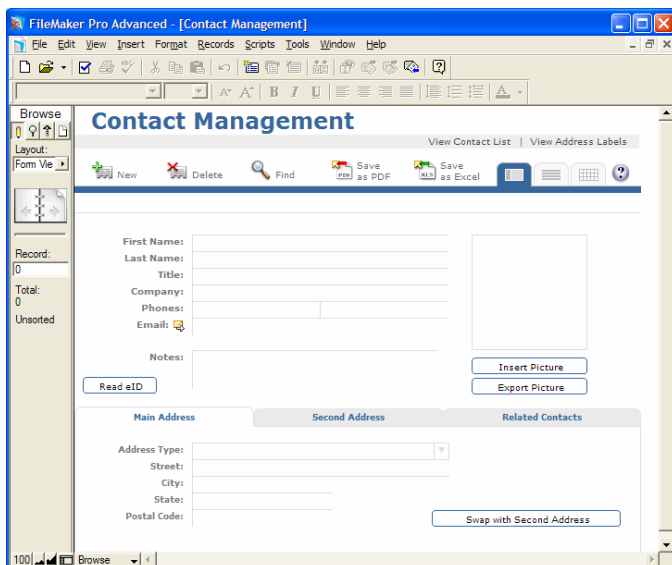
FileMaker Pro Advanced - [Contact Management]

File Edit View Insert Format Records Scripts Tools Window Help

Browse

Layout:

Form Vie

Record:

0

Total:

0

Unsorted

Contact Management

View Contact List | View Address Labels

New Delete Find Save as PDF Save as Excel

First Name:

Last Name:

Title:

Company:

Phones:

Email:

Notes:

Read eID

Insert Picture

Export Picture

Main Address

Second Address

Related Contacts

Address Type:

Street:

City:

State:

Postal Code:

Swap with Second Address

100 Browse